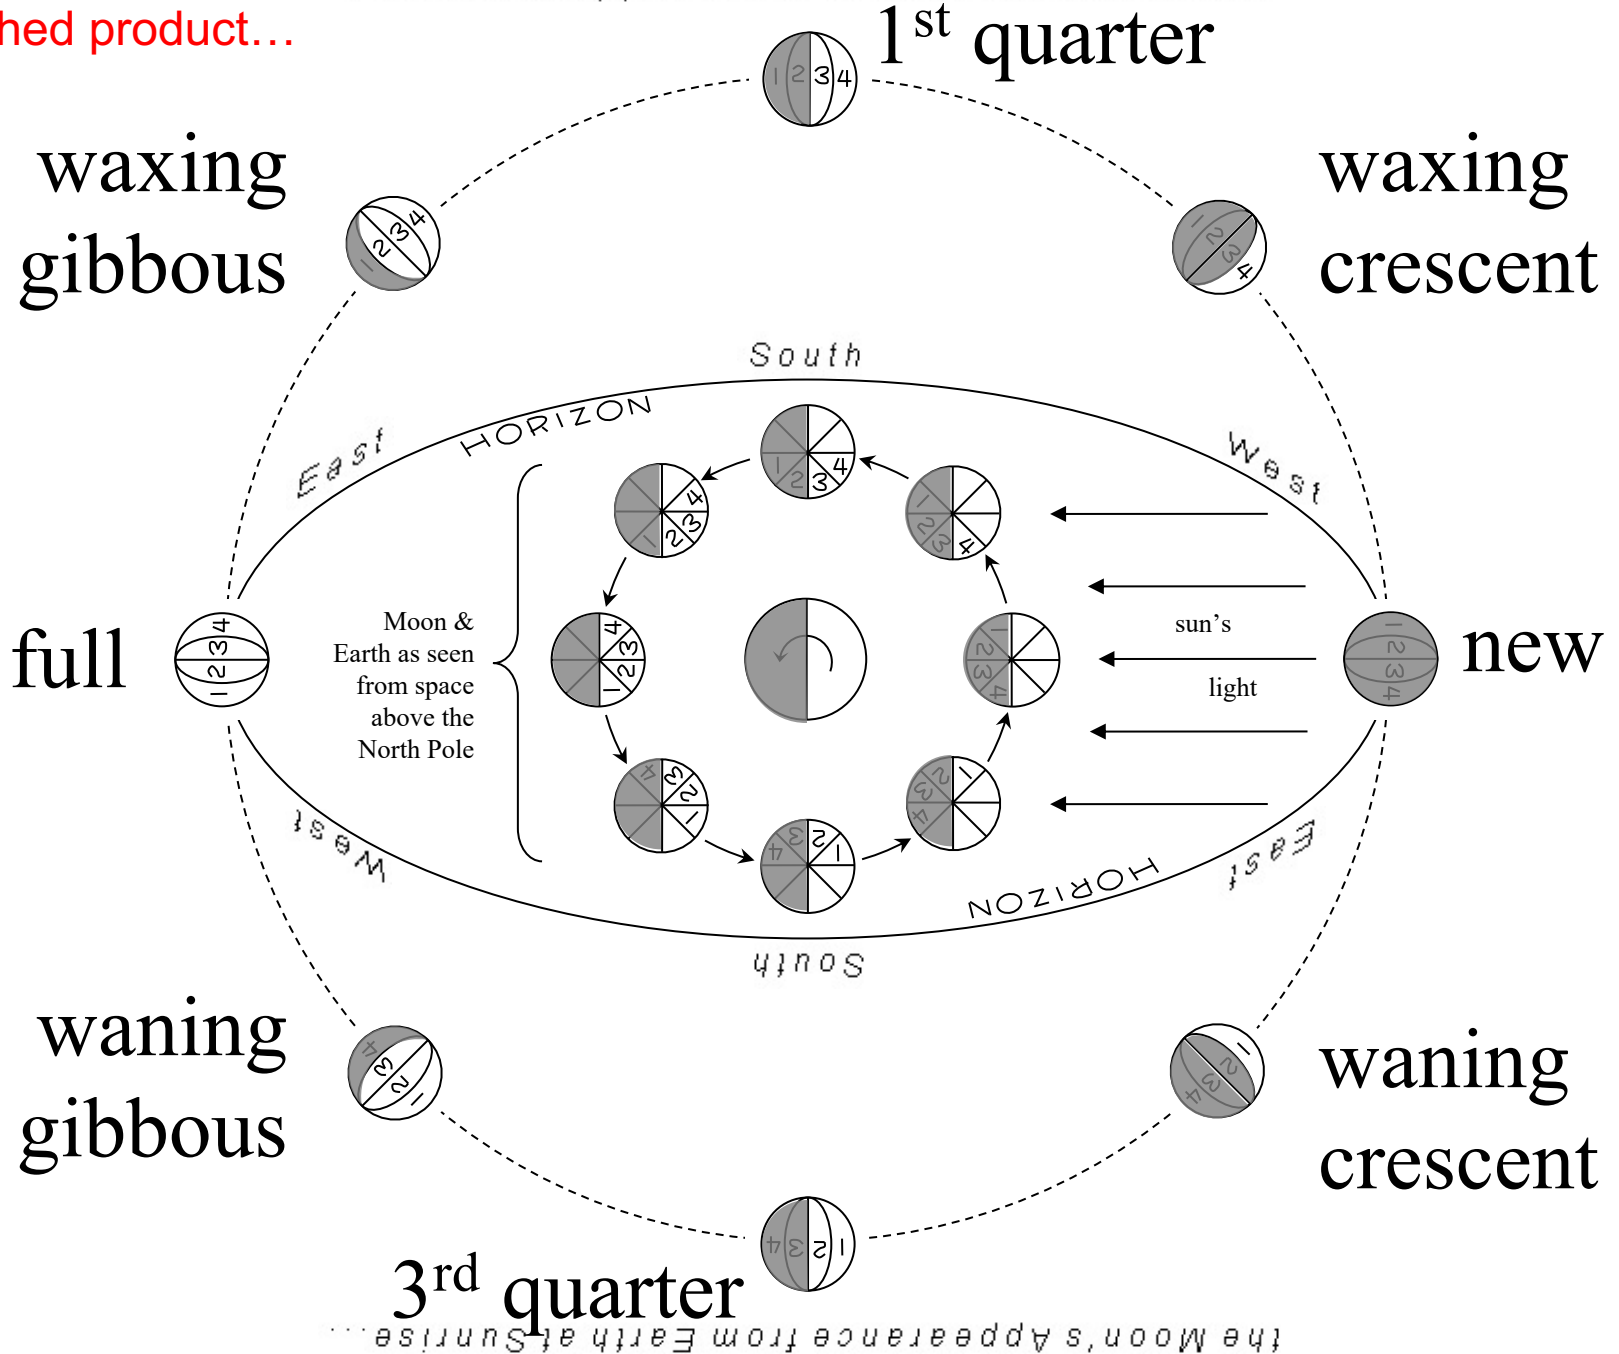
hed product…

$1^{st}$ quarter

waxing gibbous

waxing crescent

South

HORIZON

East

West

Moon & Earth as seen from space above the North Pole

sun's

light

full

new

West

East

HORIZON

South

waning gibbous

waning crescent

$3^{rd}$ quarter

the Moon's Appearance from Earth at Sunrise…